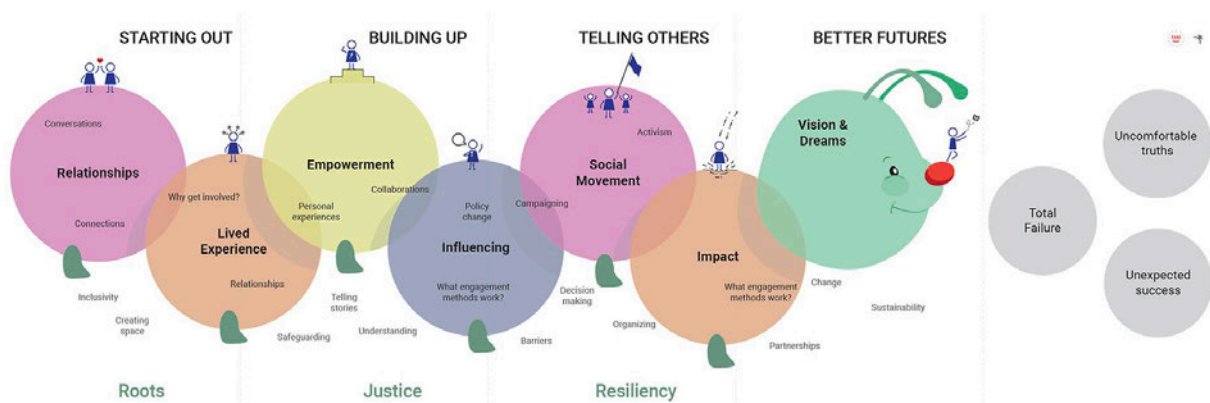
STARTING OUT

BUILDING UP

TELLING OTHERS

BETTER FUTURES

Conversations

Relationships

Connections

Why get involved?

Lived Experience

Relationships

Inclusivity

Creating space

Safeguarding

Empowerment

Personal experiences

Collaborations

Telling stories

Understanding

Policy change

Influencing

What engagement methods work?

Barriers

Campaigning

Activism

Social Movement

Decision making

Organizing

Impact

What engagement methods work?

Partnerships

Change

Vision & Dreams

Sustainability

Uncomfortable truths

Total Failure

Unexpected success

Roots

Justice

Resiliency